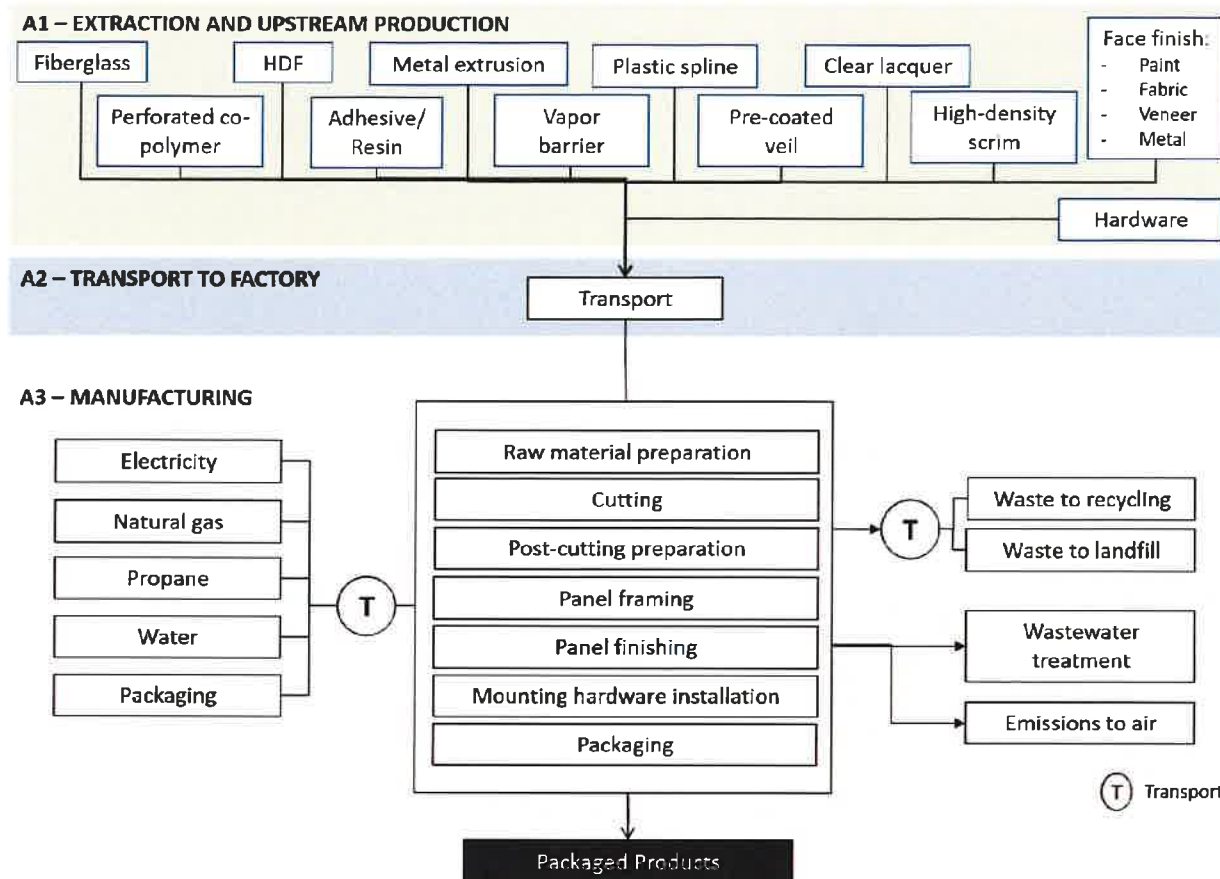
A1 – EXTRACTION AND UPSTREAM PRODUCTION

Fiberglass
HDF
Metal extrusion
Plastic spline
Clear lacquer
Face finish:
- Paint
- Fabric
- Veneer
- Metal

Perforated copolymer
Adhesive/ Resin
Vapor barrier
Pre-coated veil
High-density scrim

Hardware

A2 – TRANSPORT TO FACTORY

Transport

A3 – MANUFACTURING

Electricity
Natural gas
Propane
Water
Packaging

T

Raw material preparation
Cutting
Post-cutting preparation
Panel framing
Panel finishing
Mounting hardware installation
Packaging

T
Waste to recycling
Waste to landfill

Wastewater treatment
Emissions to air

T Transport

Packaged Products